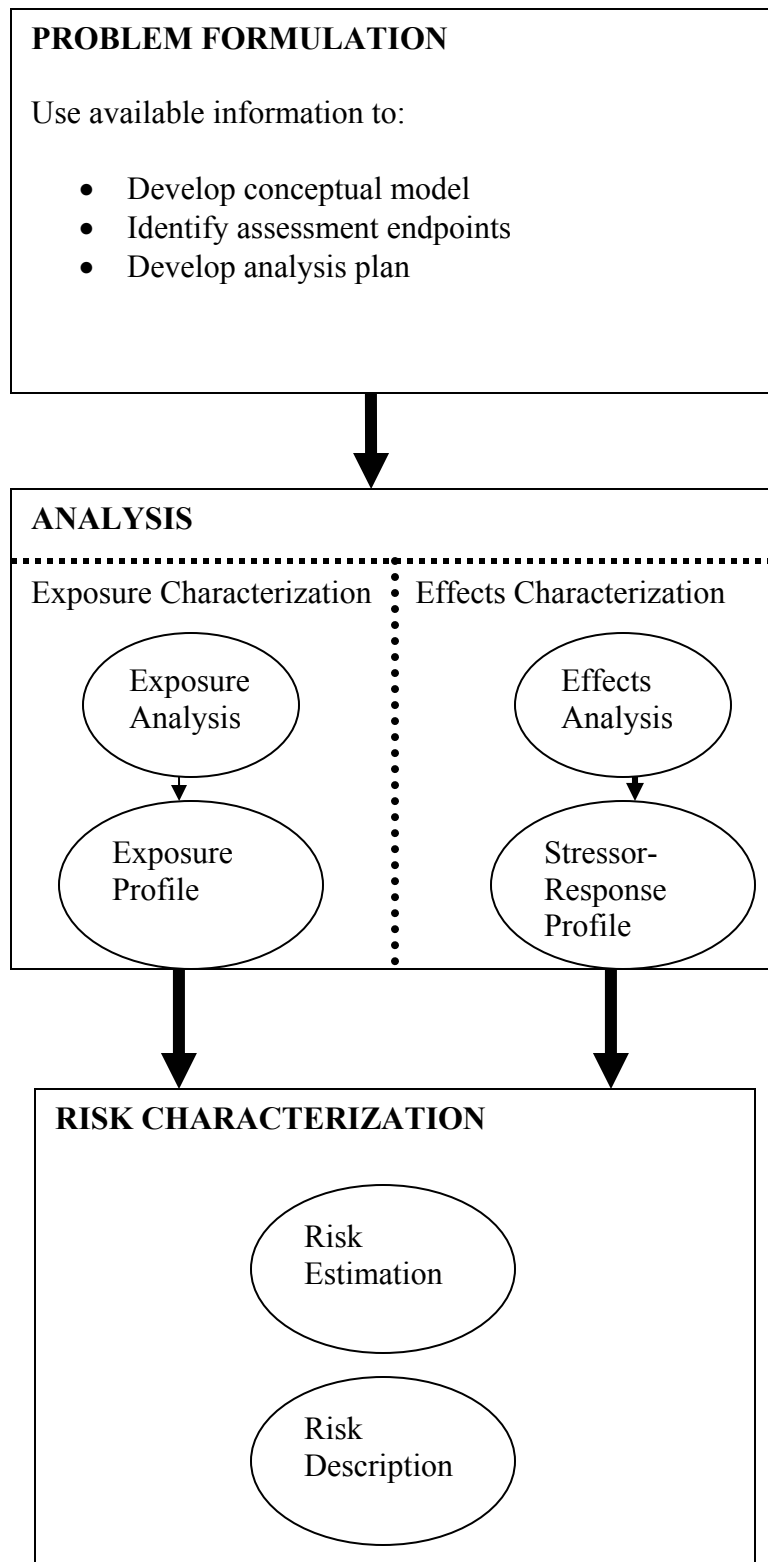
PROBLEM FORMULATION

Use available information to:

- Develop conceptual model
- Identify assessment endpoints
- Develop analysis plan

ANALYSIS

Exposure Characterization

Exposure Analysis

Exposure Profile

Effects Characterization

Effects Analysis

Stressor-Response Profile

RISK CHARACTERIZATION

Risk Estimation

Risk Description